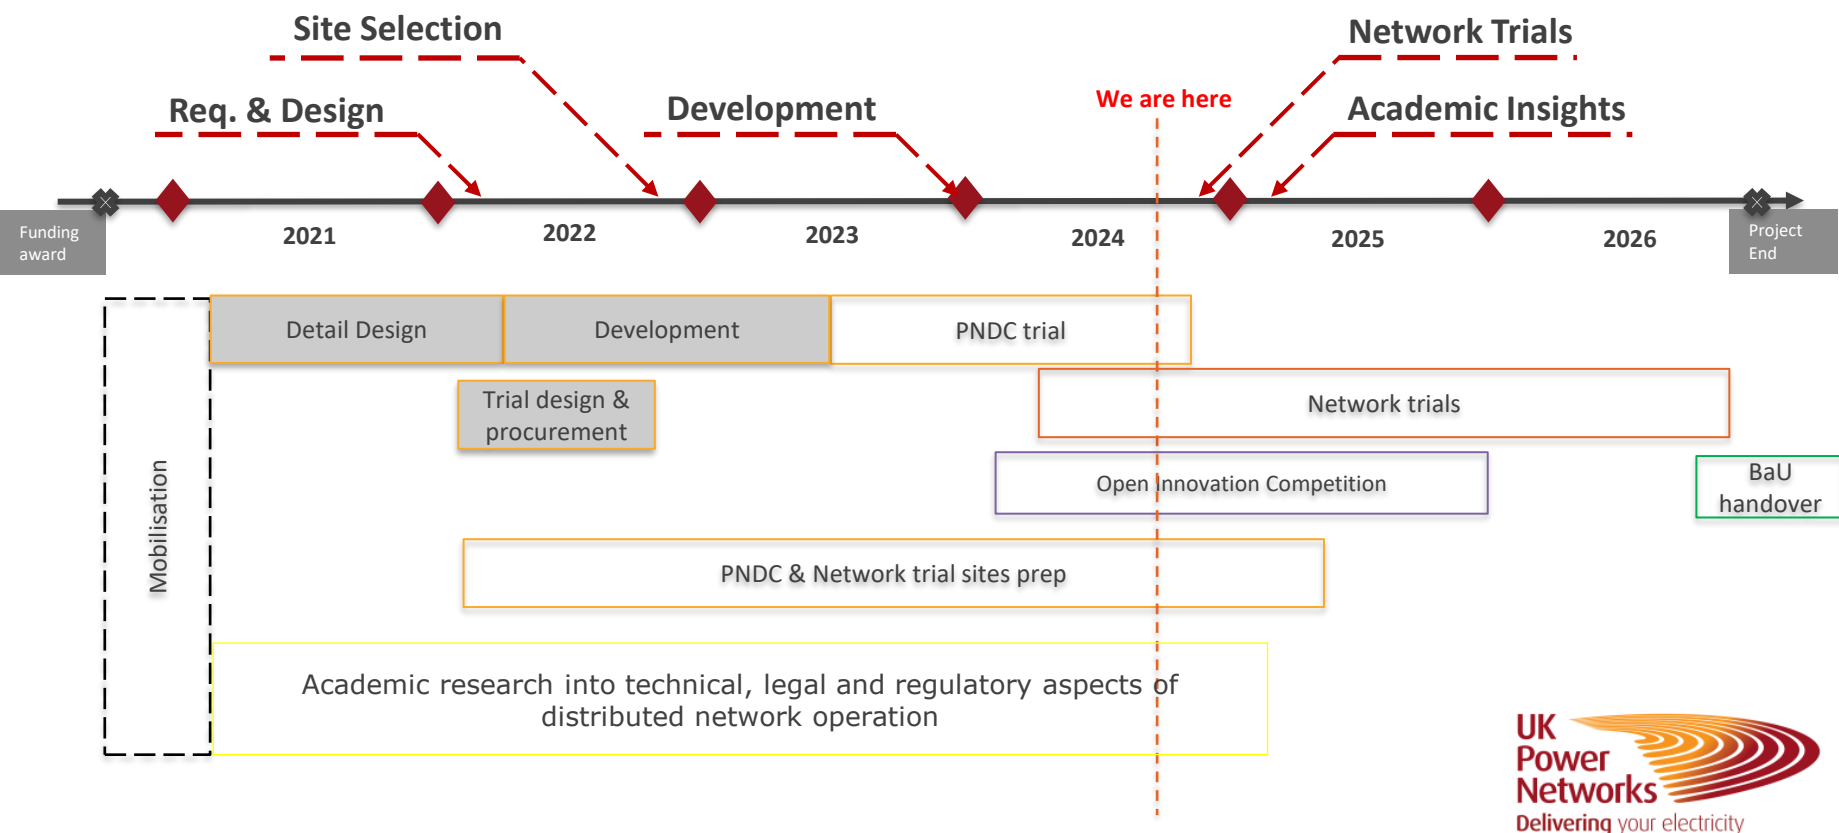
Site Selection

Network Trials

Req. & Design

Development

We are here

Academic Insights

Funding award

2021

2022

2023

2024

2025

2026

Project End

Mobilisation

Detail Design

Development

PNDC trial

Trial design & procurement

Network trials

Open Innovation Competition

BaU handover

PNDC & Network trial sites prep

Academic research into technical, legal and regulatory aspects of distributed network operation

UK Power Networks

Delivering your electricity